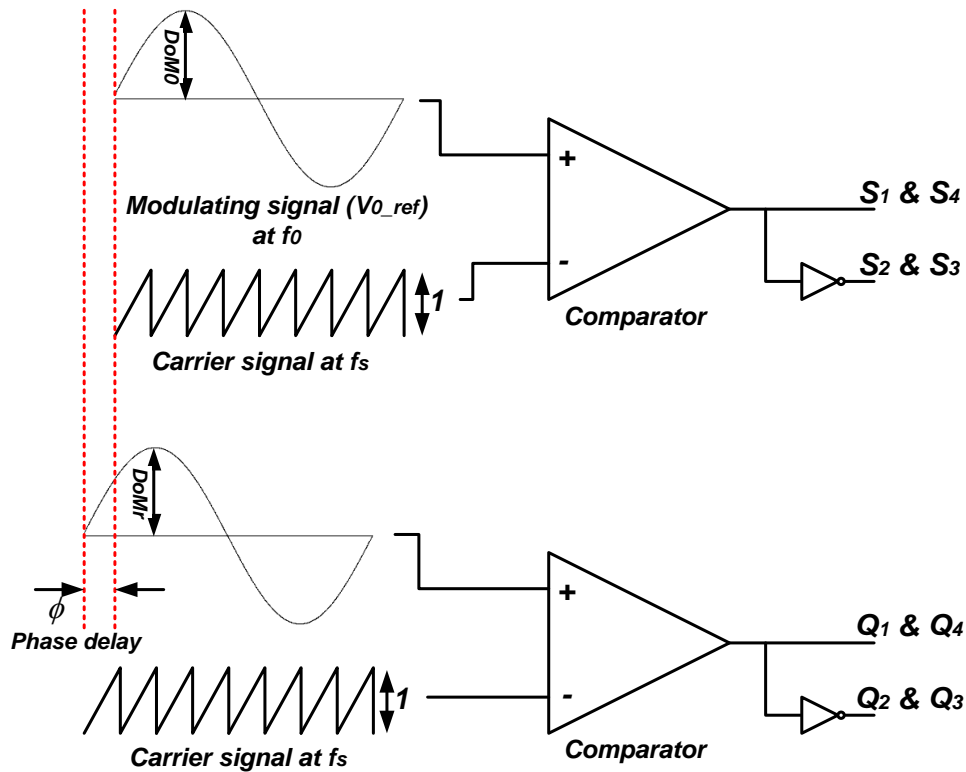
DoM0

+

Modulating signal ($V_{0\_ref}$) at $f_0$

$S_1$ & $S_4$

$S_2$ & $S_3$

-

1

Comparator

Carrier signal at $f_s$

DoMr

+

$\phi$

Phase delay

$Q_1$ & $Q_4$

1

-

$Q_2$ & $Q_3$

Carrier signal at $f_s$

Comparator